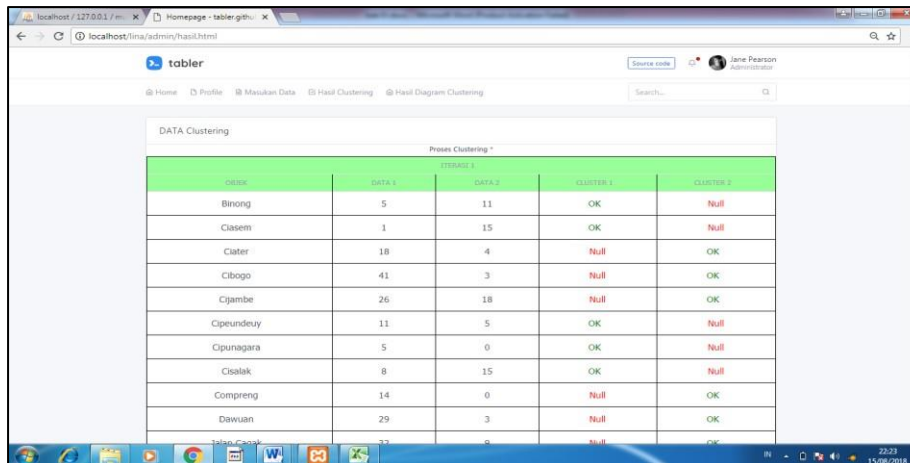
localhost / 127.0.0.1 / m... ×   Homepage - tabler.githu ×

localhost/lina/admin/hasil.html

tabler

Source code

Jane Pearson
Administrator

Home   Profile   Masukan Data   Hasil Clustering   Hasil Diagram Clustering

Search...

DATA Clustering

Proses Clustering *

ITERASI 1

| OBJEK | DATA 1 | DATA 2 | CLUSTER 1 | CLUSTER 2 |
|---|---|---|---|---|
| Binong | 5 | 11 | OK | Null |
| Ciasem | 1 | 15 | OK | Null |
| Ciater | 18 | 4 | Null | OK |
| Cibogo | 41 | 3 | Null | OK |
| Cijambe | 26 | 18 | Null | OK |
| Cipeundeuy | 11 | 5 | OK | Null |
| Cipunagara | 5 | 0 | OK | Null |
| Cisalak | 8 | 15 | OK | Null |
| Compreng | 14 | 0 | Null | OK |
| Dawuan | 29 | 3 | Null | OK |
| Jalan Cagak | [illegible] | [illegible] | Null | OK |

IN   22:23
15/08/2018